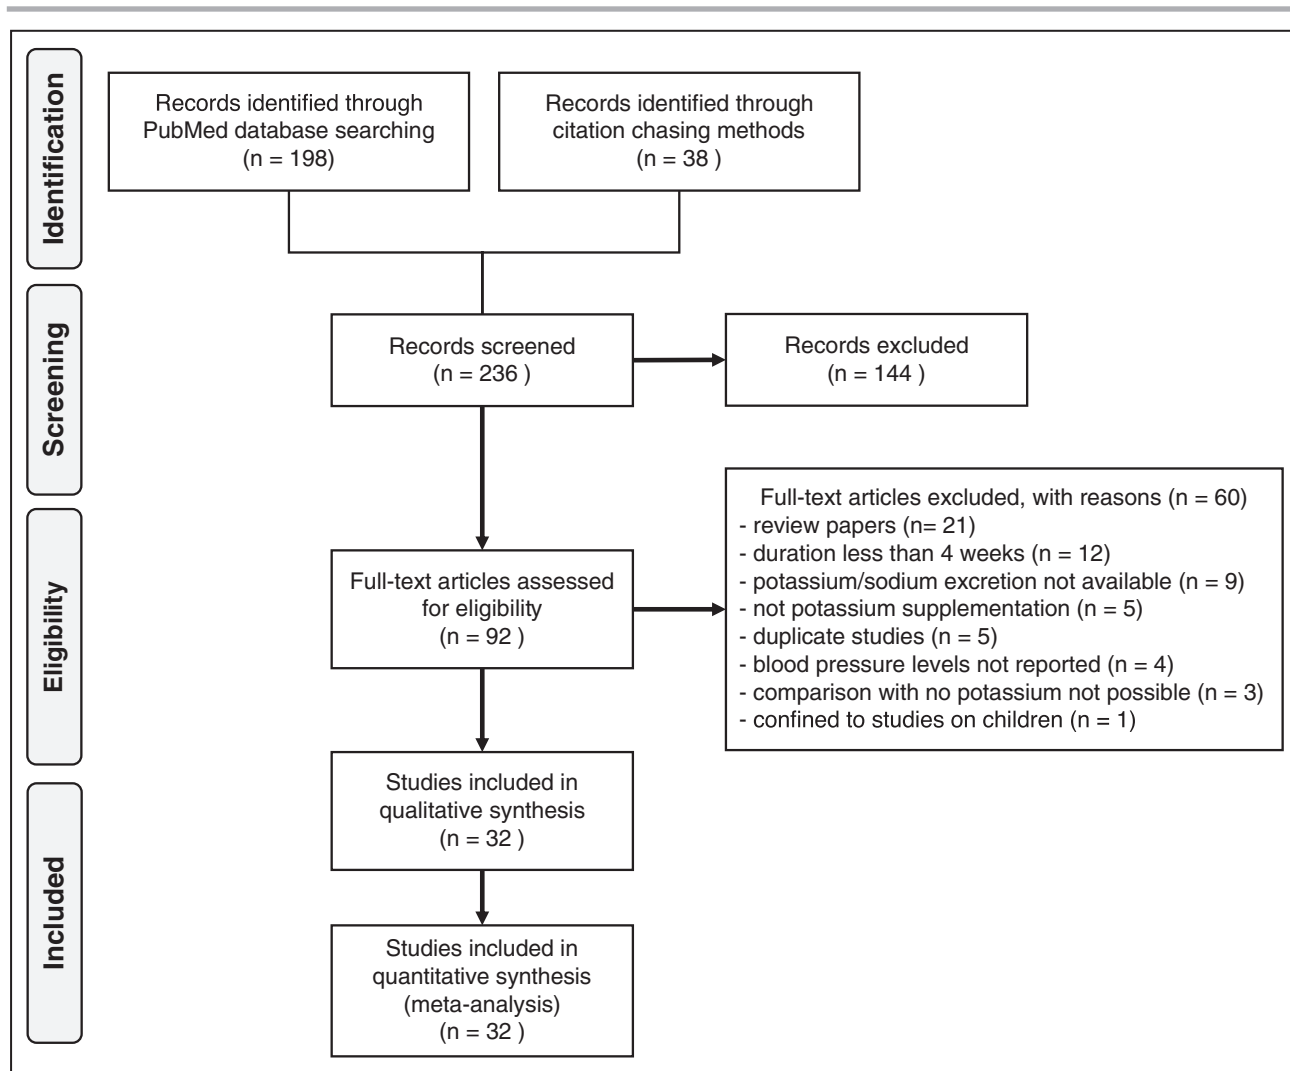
Identification

Records identified through PubMed database searching (n = 198)

Records identified through citation chasing methods (n = 38 )

Screening

Records screened (n = 236 )

Records excluded (n = 144 )

Eligibility

Full-text articles excluded, with reasons (n = 60)
- review papers (n= 21)
- duration less than 4 weeks (n = 12)
- potassium/sodium excretion not available (n = 9)
- not potassium supplementation (n = 5)
- duplicate studies (n = 5)
- blood pressure levels not reported (n = 4)
- comparison with no potassium not possible (n = 3)
- confined to studies on children (n = 1)

Full-text articles assessed for eligibility (n = 92 )

Included

Studies included in qualitative synthesis (n = 32 )

Studies included in quantitative synthesis (meta-analysis) (n = 32 )